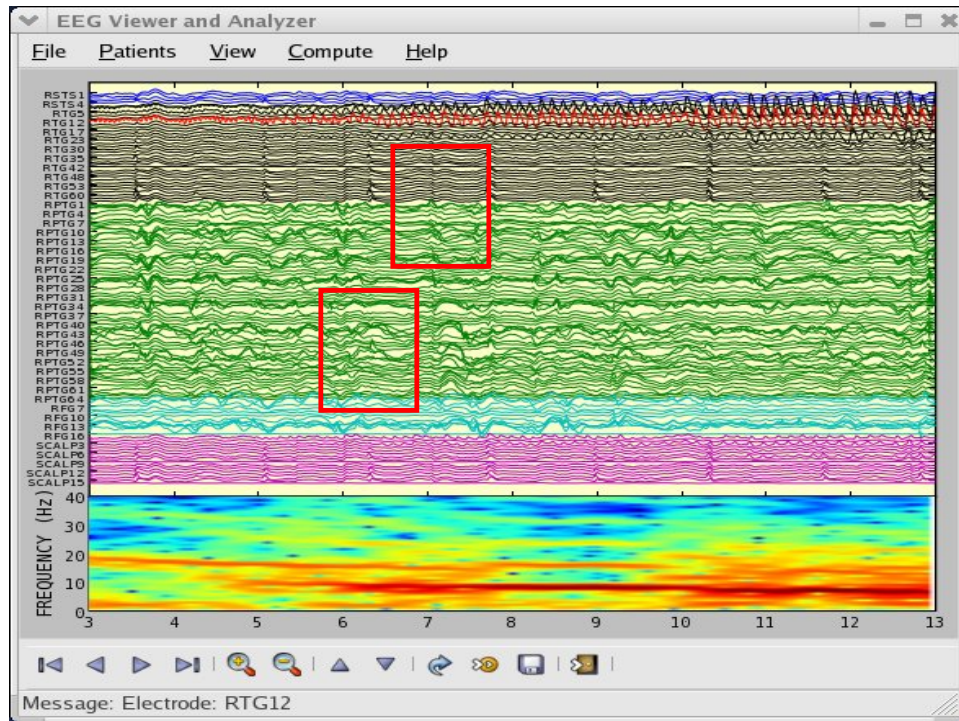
EEG Viewer and Analyzer

File Patients View Compute Help

RSTS1
RSTS4
RTG5
RTG12
RTG17
RTG23
RTG30
RTG35
RTG42
RTG48
RTG53
RTG60
RPTG1
RPTG4
RPTG7
RPTG10
RPTG13
RPTG16
RPTG19
RPTG22
RPTG25
RPTG28
RPTG31
RPTG34
RPTG37
RPTG40
RPTG43
RPTG46
RPTG49
RPTG52
RPTG55
RPTG58
RPTG61
RPTG64
RFG7
RFG10
RFG13
RFG16
SCALP3
SCALP6
SCALP9
SCALP12
SCALP15

FREQUENCY (Hz)
40
30
20
10
0
3 4 5 6 7 8 9 10 11 12 13

Message: Electrode: RTG12